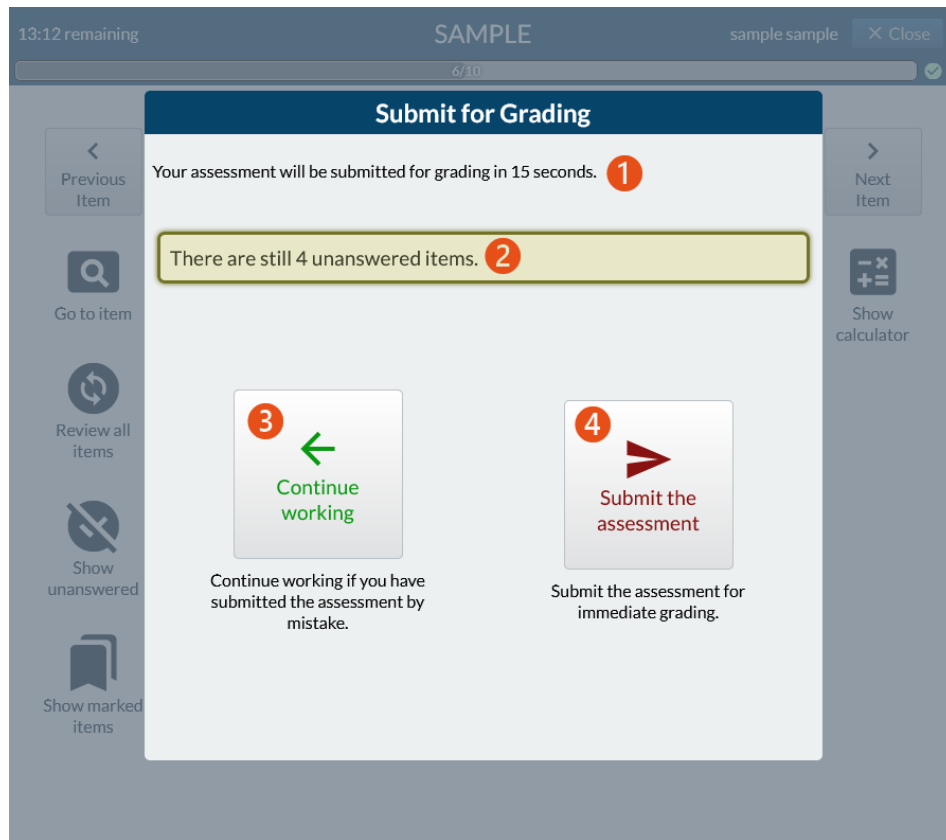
13:12 remaining SAMPLE sample sample × Close

6/10

Submit for Grading

Your assessment will be submitted for grading in 15 seconds. 1

There are still 4 unanswered items. 2

3 Continue working

Continue working if you have submitted the assessment by mistake.

4 Submit the assessment

Submit the assessment for immediate grading.

Previous Item

Go to item

Review all items

Show unanswered

Show marked items

Next Item

Show calculator